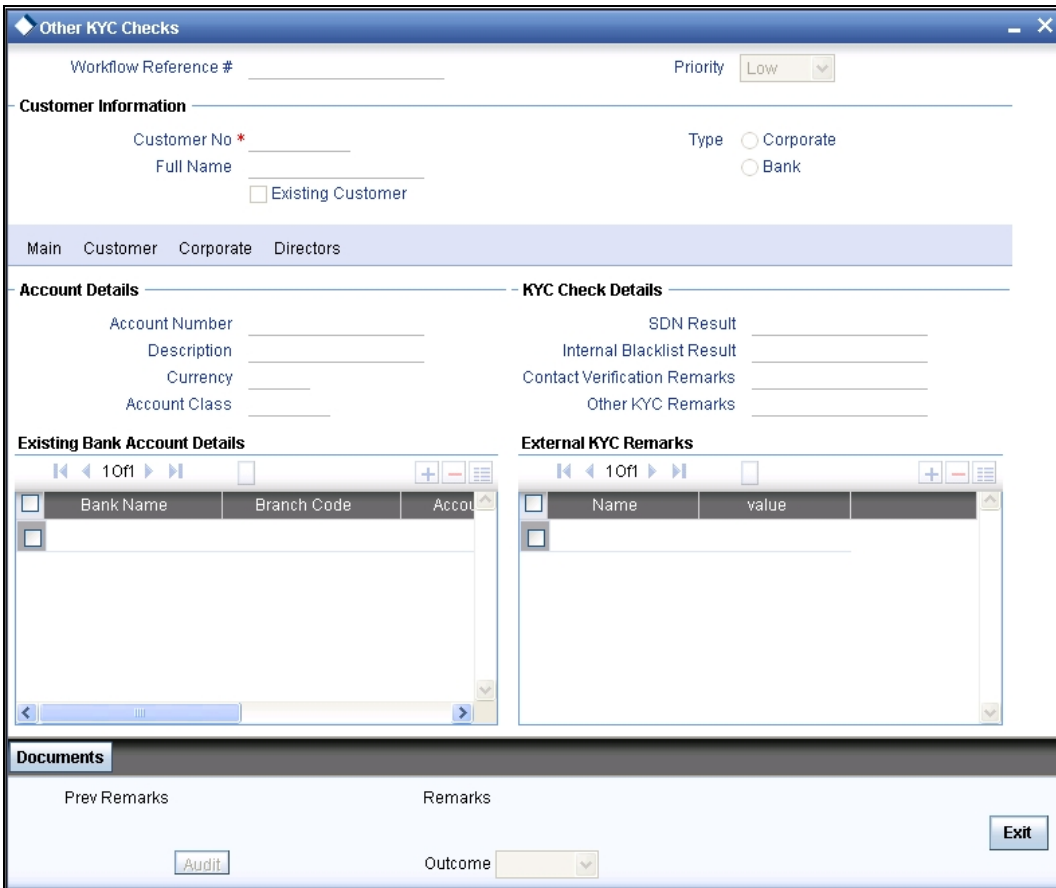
Other KYC Checks

Workflow Reference #

Priority Low

Customer Information

Customer No *

Full Name

Existing Customer

Type Corporate

Bank

Main Customer Corporate Directors

Account Details

Account Number

Description

Currency

Account Class

KYC Check Details

SDN Result

Internal Blacklist Result

Contact Verification Remarks

Other KYC Remarks

Existing Bank Account Details

1 Of 1

| | Bank Name | Branch Code | Accou |
|---|---|---|---|
| | | | |

External KYC Remarks

1 Of 1

| | Name | value |
|---|---|---|
| | | |

Documents

Prev Remarks

Remarks

Exit

Audit

Outcome